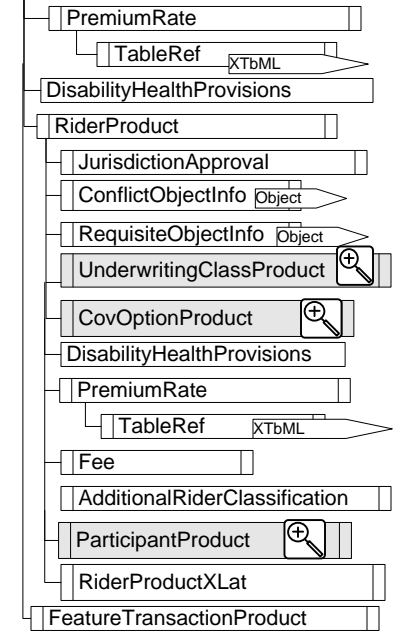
PremiumRate
TableRef XTbML
DisabilityHealthProvisions
RiderProduct
JurisdictionApproval
ConflictObjectInfo Object
RequisiteObjectInfo Object
UnderwritingClassProduct
CovOptionProduct
DisabilityHealthProvisions
PremiumRate
TableRef XTbML
Fee
AdditionalRiderClassification
ParticipantProduct
RiderProductXLat
FeatureTransactionProduct